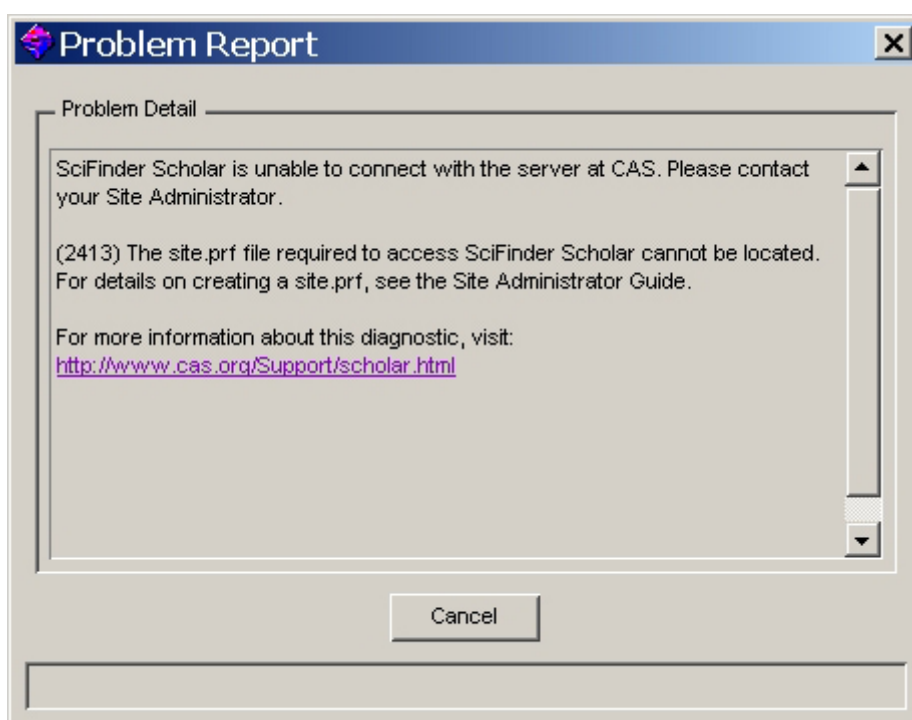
Problem Report

Problem Detail

SciFinder Scholar is unable to connect with the server at CAS. Please contact your Site Administrator.

(2413) The site.prf file required to access SciFinder Scholar cannot be located. For details on creating a site.prf, see the Site Administrator Guide.

For more information about this diagnostic, visit:
http://www.cas.org/Support/scholar.html

Cancel